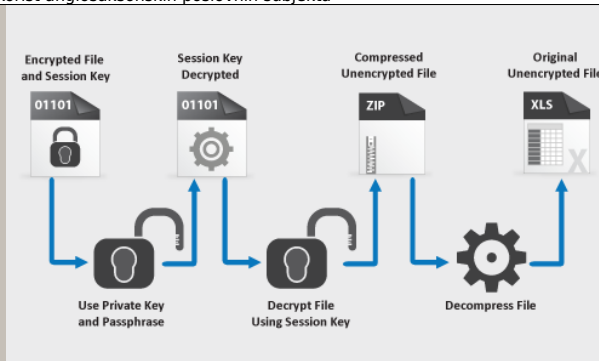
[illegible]

Encrypted File and Session Key

01101

Session Key Decrypted

01101

Compressed Unencrypted File

ZIP

Original Unencrypted File

XLS

X

Use Private Key and Passphrase

Decrypt File Using Session Key

Decompress File